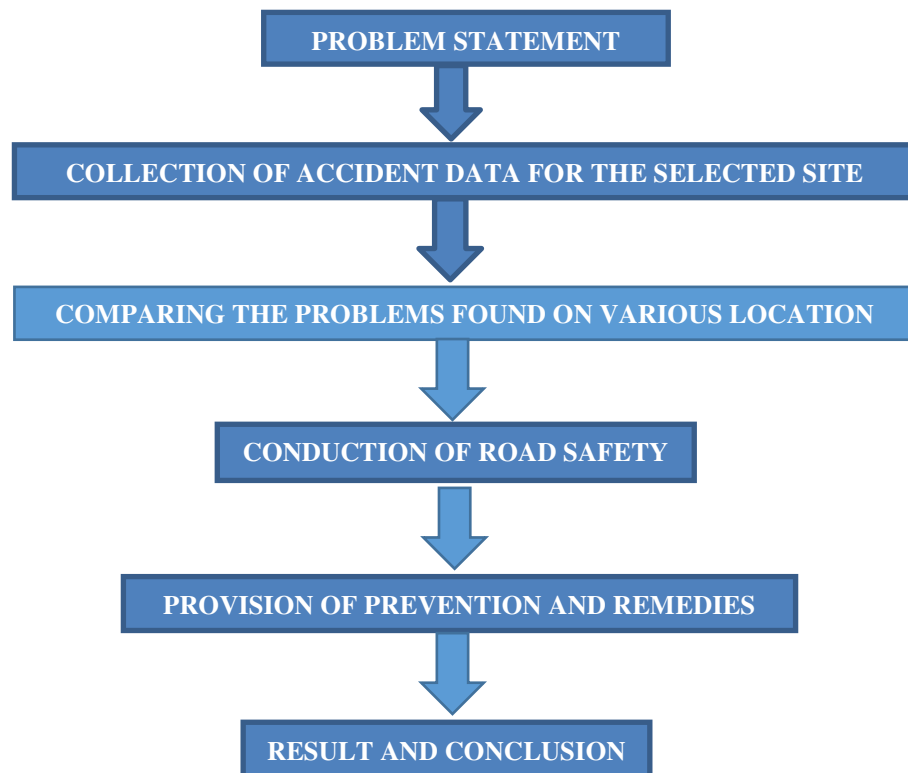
PROBLEM STATEMENT

COLLECTION OF ACCIDENT DATA FOR THE SELECTED SITE

COMPARING THE PROBLEMS FOUND ON VARIOUS LOCATION

CONDUCTION OF ROAD SAFETY

PROVISION OF PREVENTION AND REMEDIES

RESULT AND CONCLUSION